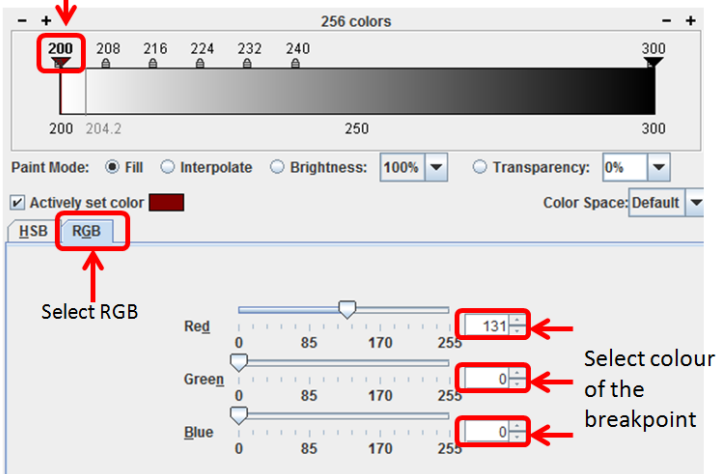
– +
256 colors
– +
200 208 216 224 232 240 300
200 204.2 250 300

Paint Mode: Fill Interpolate Brightness: 100% Transparency: 0%

Actively set color
Color Space: Default

HSB RGB

Select RGB

Red
131
0 85 170 255

Green
0
0 85 170 255

Blue
0
0 85 170 255

Select colour of the breakpoint